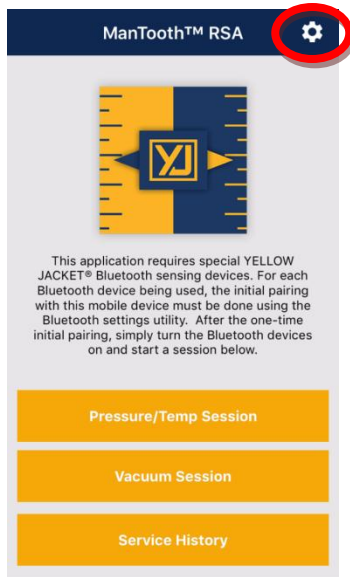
ManTooth™ RSA

YJ

This application requires special YELLOW JACKET® Bluetooth sensing devices. For each Bluetooth device being used, the initial pairing with this mobile device must be done using the Bluetooth settings utility. After the one-time initial pairing, simply turn the Bluetooth devices on and start a session below.

Pressure/Temp Session

Vacuum Session

Service History